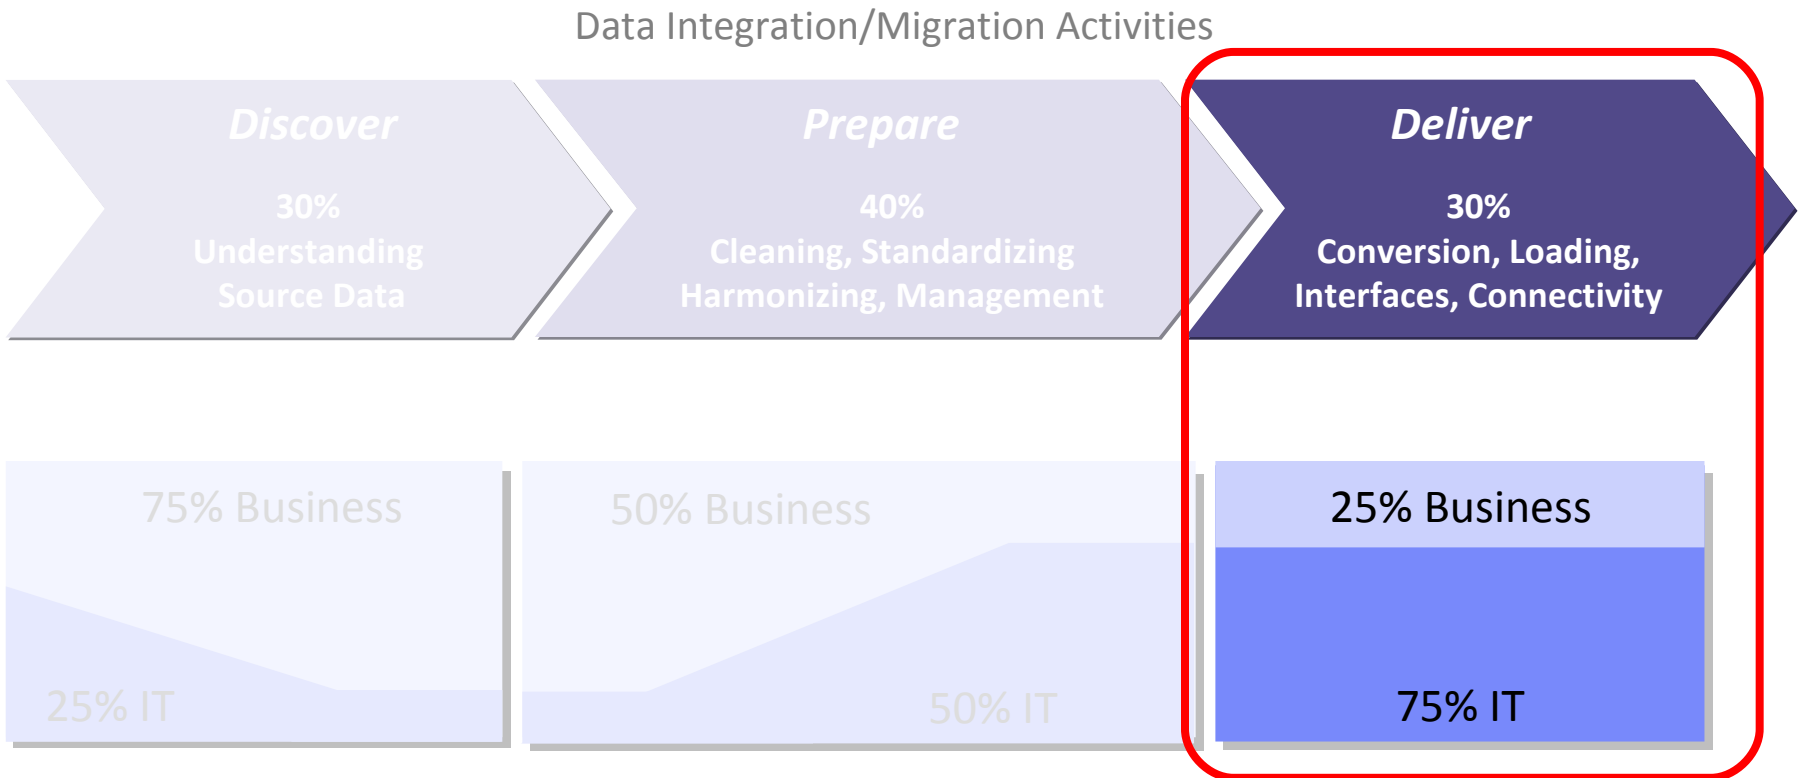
Data Integration/Migration Activities

Discover

30%
Understanding
Source Data

Prepare

40%
Cleaning, Standardizing
Harmonizing, Management

Deliver

30%
Conversion, Loading,
Interfaces, Connectivity

75% Business

25% IT

50% Business

50% IT

25% Business

75% IT